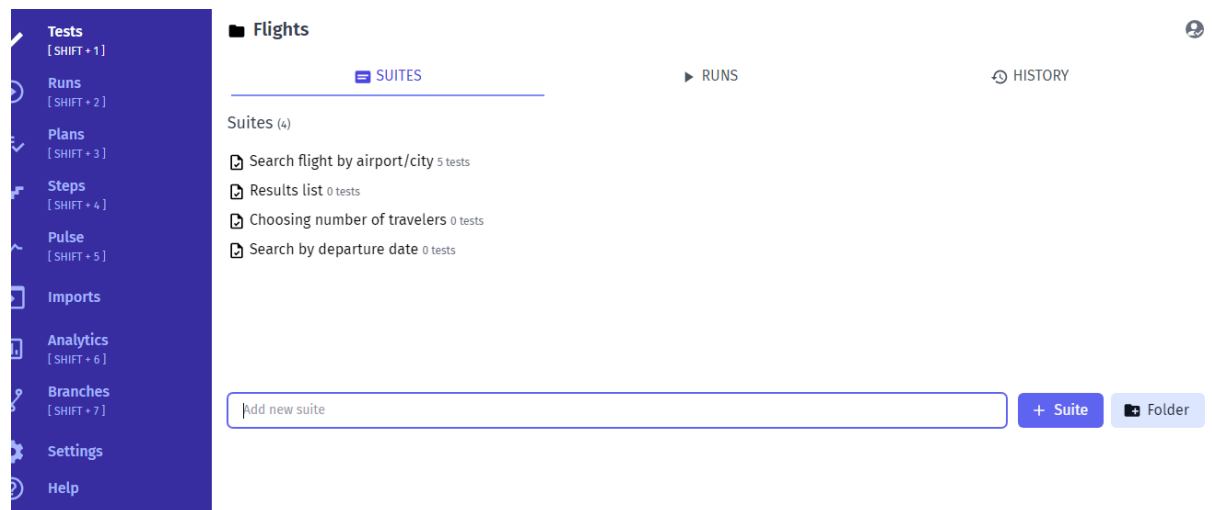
Tests
[ SHIFT + 1 ]

Runs
[ SHIFT + 2 ]

Plans
[ SHIFT + 3 ]

Steps
[ SHIFT + 4 ]

Pulse
[ SHIFT + 5 ]

Imports

Analytics
[ SHIFT + 6 ]

Branches
[ SHIFT + 7 ]

Settings

Help

Flights

SUITES

RUNS

HISTORY

Suites (4)

Search flight by airport/city 5 tests

Results list 0 tests

Choosing number of travelers 0 tests

Search by departure date 0 tests

Add new suite

+ Suite

Folder